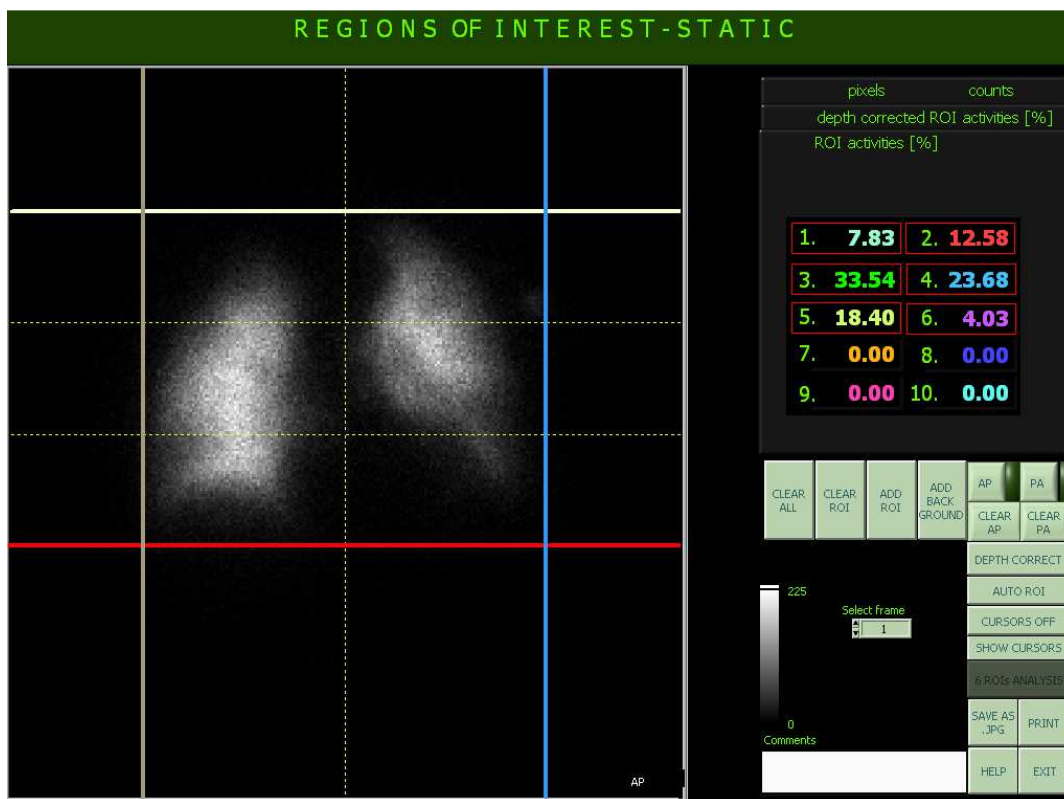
REGIONS OF INTEREST-STATIC

pixels counts
depth corrected ROI activities [%]
ROI activities [%]

| | |
|---|---|
| 1. 7.83 | 2. 12.58 |
| 3. 33.54 | 4. 23.68 |
| 5. 18.40 | 6. 4.03 |
| 7. 0.00 | 8. 0.00 |
| 9. 0.00 | 10. 0.00 |

CLEAR ALL
CLEAR ROI
ADD ROI
ADD BACK GROUND
AP
PA
CLEAR AP
CLEAR PA
DEPTH CORRECT
AUTO ROI
CURSORS OFF
SHOW CURSORS
6 ROIs ANALYSIS
SAVE AS .JPG
PRINT
HELP
EXIT

225
0
Select frame
1
Comments

AP